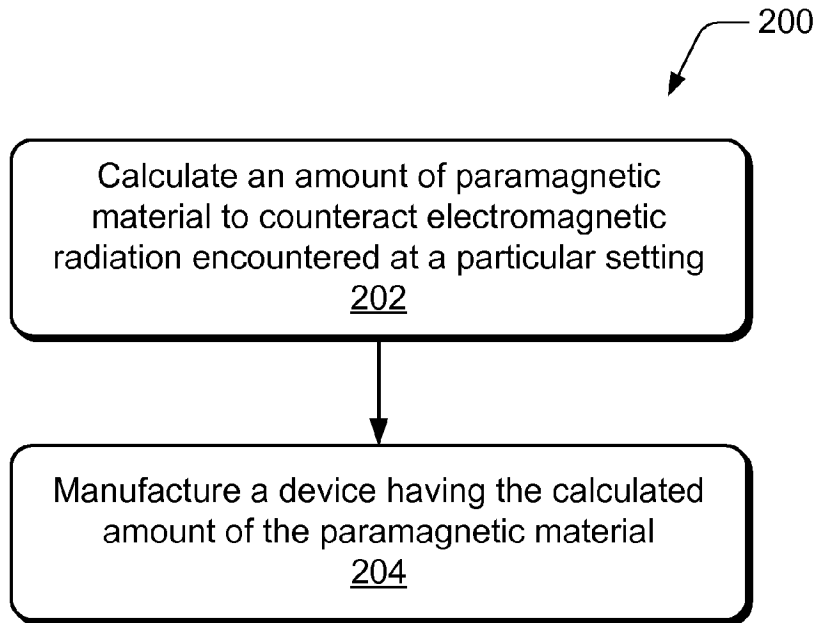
200

Calculate an amount of paramagnetic material to counteract electromagnetic radiation encountered at a particular setting
202

Manufacture a device having the calculated amount of the paramagnetic material
204